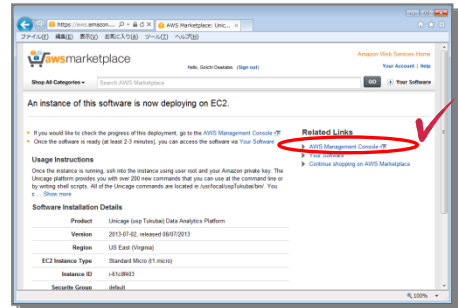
https://aws.amazon.... AWS Marketplace: Unic...

ファイル(F) 編集(E) 表示(V) お気に入り(A) ツール(T) ヘルプ(H)

awsmarketplace

Amazon Web Services Home

Hello, Goichi Osakabe. (Sign out)

Your Account | Help

Shop All Categories

Search AWS Marketplace

GO

Your Software

An instance of this software is now deploying on EC2.

If you would like to check the progress of this deployment, go to the AWS Management Console

Once the software is ready (at least 2-3 minutes), you can access the software via Your Software

Related Links

AWS Management Console

Your Software

Continue shopping on AWS Marketplace

Usage Instructions

Once the instance is running, ssh into the instance using user root and your Amazon private key. The Unicage platform provides you with over 200 new commands that you can use at the command line or by writing shell scripts. All of the Unicage commands are located in /usr/local/usp/Tukubai/bin/. You c... Show more

Software Installation Details

| | |
|---|---|
| Product | Unicage (usp Tukubai) Data Analytics Platform |
| Version | 2013-07-02, released 08/07/2013 |
| Region | US East (Virginia) |
| EC2 Instance Type | Standard Micro (t1.micro) |
| Instance ID | i-61c8f493 |
| Security Group | default |

100%